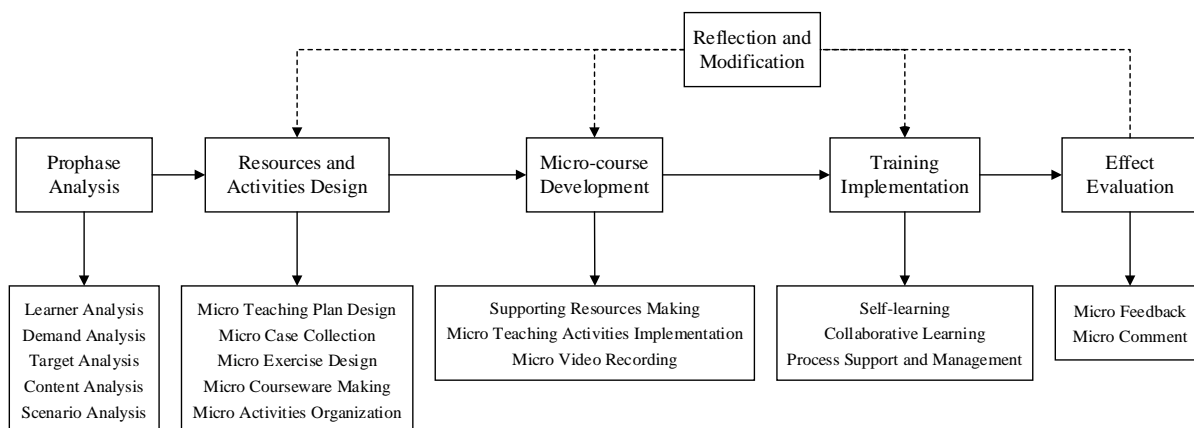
Reflection and Modification

Prophase Analysis

Resources and Activities Design

Micro-course Development

Training Implementation

Effect Evaluation

Learner Analysis
Demand Analysis
Target Analysis
Content Analysis
Scenario Analysis

Micro Teaching Plan Design
Micro Case Collection
Micro Exercise Design
Micro Courseware Making
Micro Activities Organization

Supporting Resources Making
Micro Teaching Activities Implementation
Micro Video Recording

Self-learning
Collaborative Learning
Process Support and Management

Micro Feedback
Micro Comment